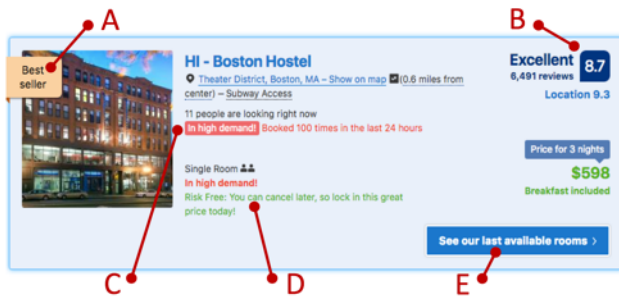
A

B

Best seller

HI - Boston Hostel

Theater District, Boston, MA – Show on map (0.6 miles from center) – Subway Access

11 people are looking right now

In high demand! Booked 100 times in the last 24 hours

Single Room

In high demand!

Risk Free: You can cancel later, so lock in this great price today!

Excellent
6,491 reviews

8.7

Location 9.3

Price for 3 nights

$598

Breakfast included

See our last available rooms ›

C

D

E